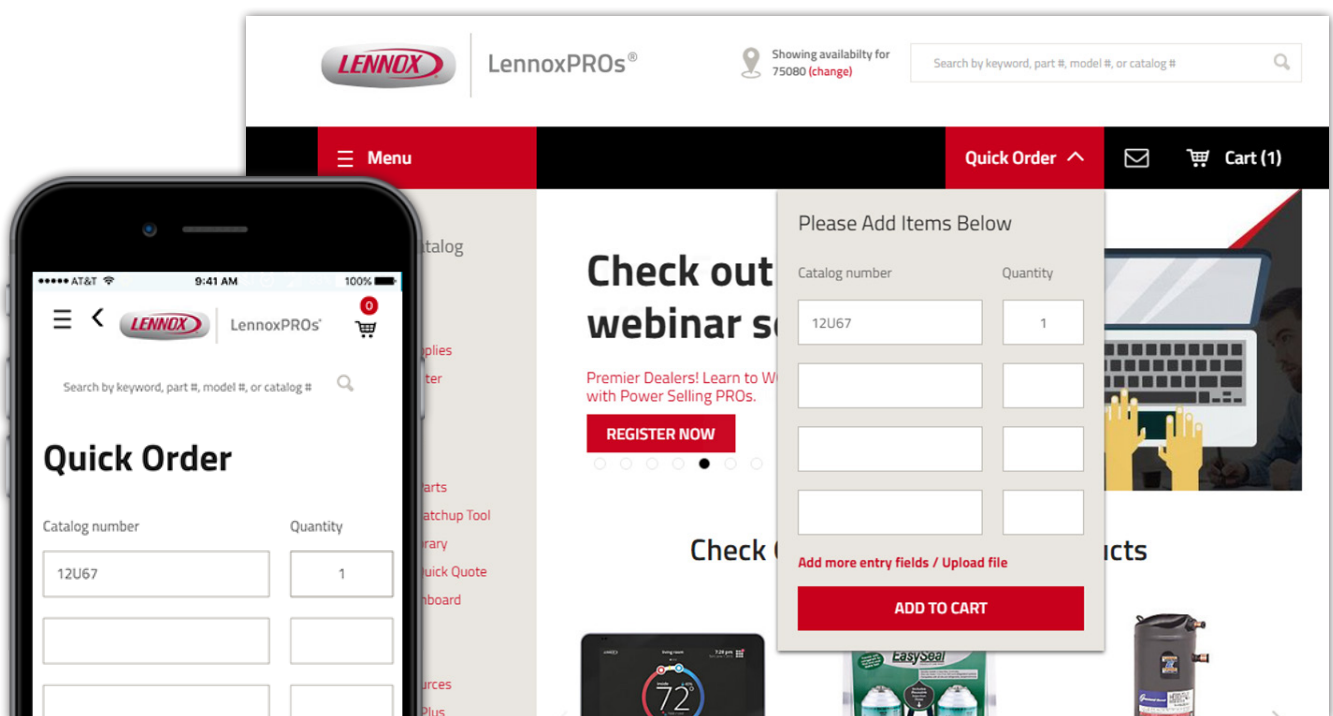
LENNOX

LennoxPROs®

Showing availabilty for 75080 (change)

Search by keyword, part #, model #, or catalog #

Menu

Quick Order

Cart (1)

talog

plies

ter

arts

atchup Tool

rary

uick Quote

hboard

urces

Plus

Check out webinar s

Premier Dealers! Learn to W with Power Selling PROs.

REGISTER NOW

Check

ucts

Please Add Items Below

| Catalog number | Quantity |
|---|---|
| 12U67 | 1 |
| | |
| | |
| | |

Add more entry fields / Upload file

ADD TO CART

72

EasySeal

●●●●● AT&T 9:41 AM 100%

LENNOX

LennoxPROs®

0

Search by keyword, part #, model #, or catalog #

Quick Order

| Catalog number | Quantity |
|---|---|
| 12U67 | 1 |
| | |
| | |